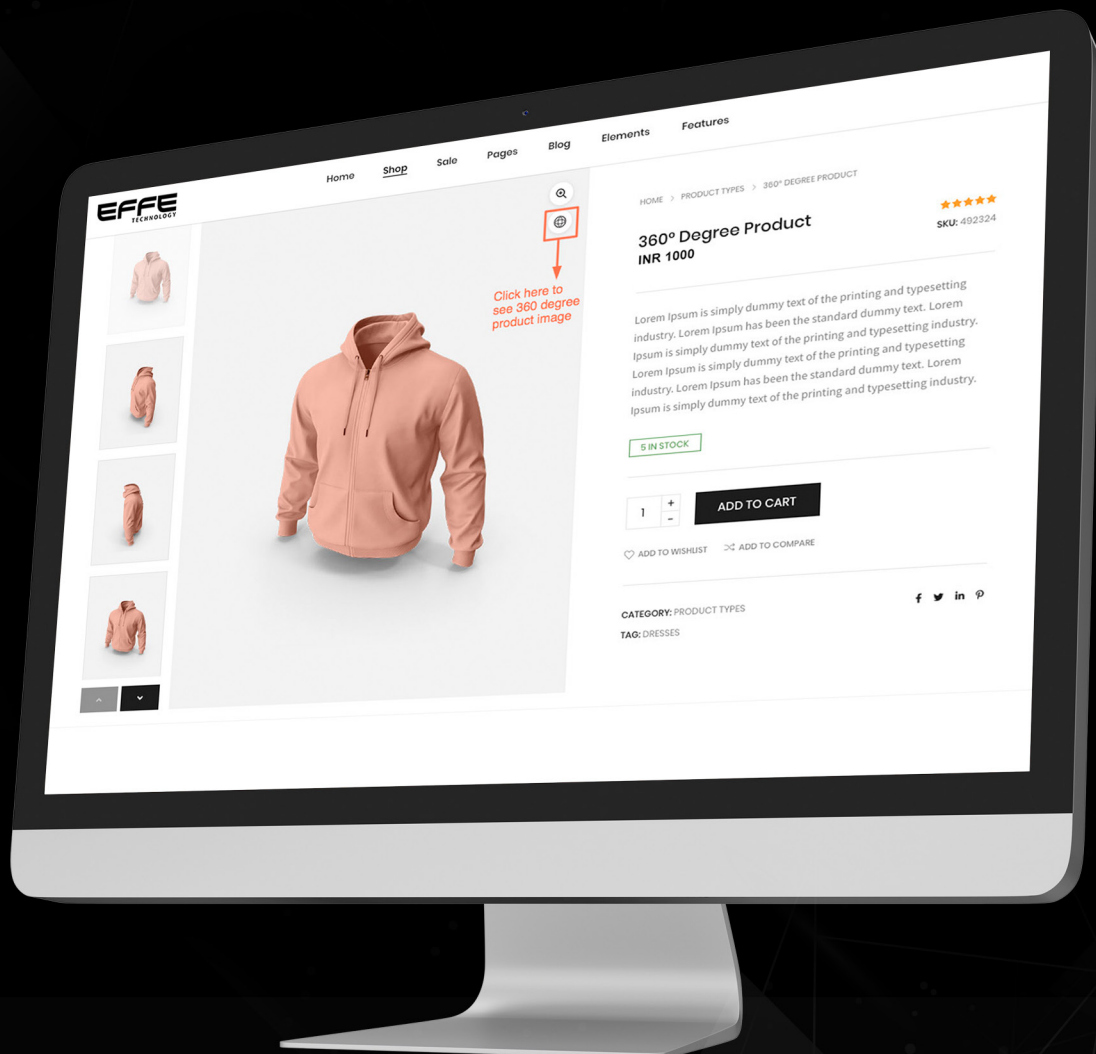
EFFE
TECHNOLOGY

Home Shop Sale Pages Blog Elements Features

Click here to see 360 degree product image

HOME > PRODUCT TYPES > 360° DEGREE PRODUCT

360° Degree Product
INR 1000

SKU: 492324

Lorem Ipsum is simply dummy text of the printing and typesetting industry. Lorem Ipsum has been the standard dummy text. Lorem Ipsum is simply dummy text of the printing and typesetting industry. Lorem Ipsum is simply dummy text of the printing and typesetting industry. Lorem Ipsum has been the standard dummy text. Lorem Ipsum is simply dummy text of the printing and typesetting industry.

5 IN STOCK

1 + -
ADD TO CART

ADD TO WISHLIST ADD TO COMPARE

CATEGORY: PRODUCT TYPES
TAG: DRESSES